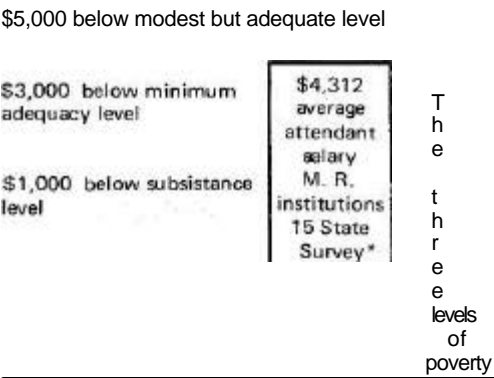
$5,000 below modest but adequate level

$3,000 below minimum adequacy level

$1,000 below subsistance level

$4,312 average attendant salary M. R. institutions 15 State Survey*

The three levels of poverty